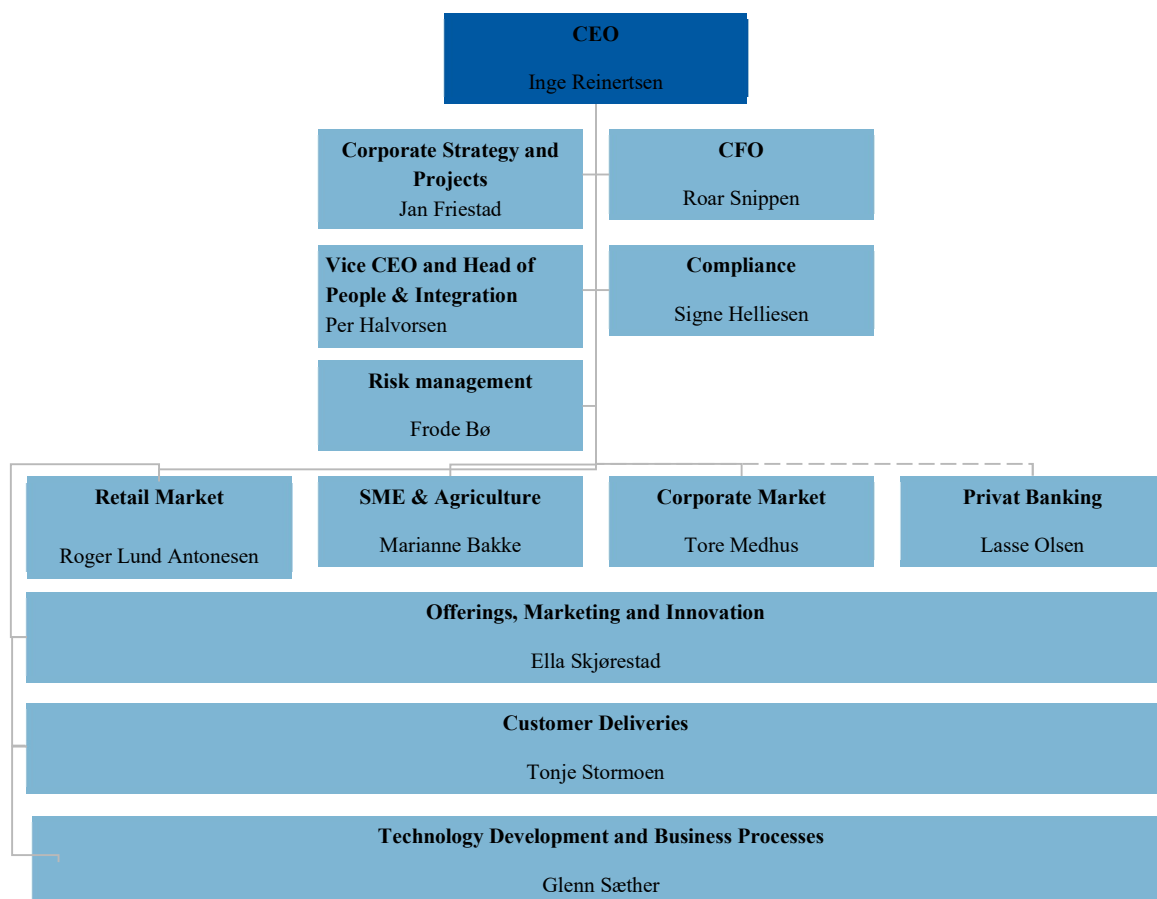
**CEO**
Inge Reinertsen

**Corporate Strategy and Projects**
Jan Friestad

**CFO**
Roar Snippen

**Vice CEO and Head of People & Integration**
Per Halvorsen

**Compliance**
Signe Helliesen

**Risk management**
Frode Bø

**Retail Market**
Roger Lund Antonesen

**SME & Agriculture**
Marianne Bakke

**Corporate Market**
Tore Medhus

**Privat Banking**
Lasse Olsen

**Offerings, Marketing and Innovation**
Ella Skjørestad

**Customer Deliveries**
Tonje Stormoen

**Technology Development and Business Processes**
Glenn Sæther